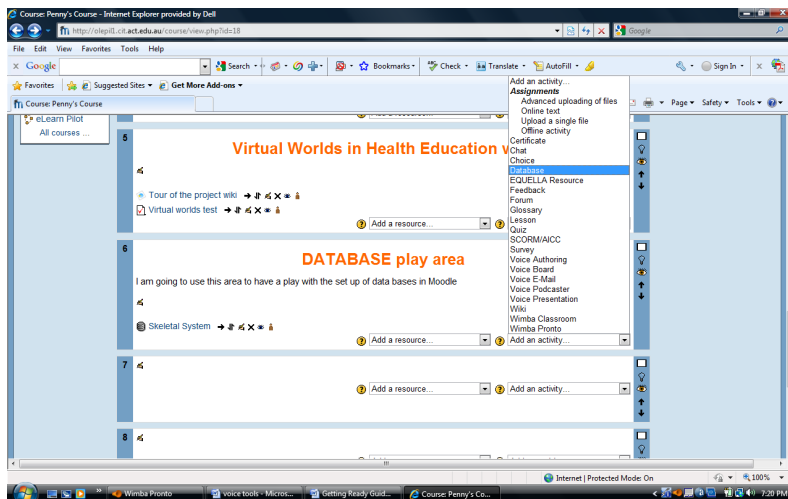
Course: Penny's Course - Internet Explorer provided by Dell

http://olepi1.cit.act.edu.au/course/view.php?id=18

Google

File Edit View Favorites Tools Help

Google

Search · Bookmarks · Check · Translate · AutoFill · Sign In ·

Favorites · Suggested Sites · Get More Add-ons ·

Course: Penny's Course

Page · Safety · Tools ·

eLearn Pilot

All courses ...

5

Virtual Worlds in Health Education v

Tour of the project wiki

Virtual worlds test

Add a resource...

6

DATABASE play area

I am going to use this area to have a play with the set up of data bases in Moodle

Skeletal System

Add a resource...

Add an activity...

7

Add a resource...

Add an activity...

8

Add an activity...
Assignments
Advanced uploading of files
Online text
Upload a single file
Offline activity
Certificate
Chat
Choice
Database
EQUELLA Resource
Feedback
Forum
Glossary
Lesson
Quiz
SCORM/AICC
Survey
Voice Authoring
Voice Board
Voice E-Mail
Voice Podcaster
Voice Presentation
Wiki
Wimba Classroom
Wimba Pronto

Internet | Protected Mode: On

100%

Wimba Pronto

voice tools - Micros...

Getting Ready Guid...

Course: Penny's Co...

7:20 PM